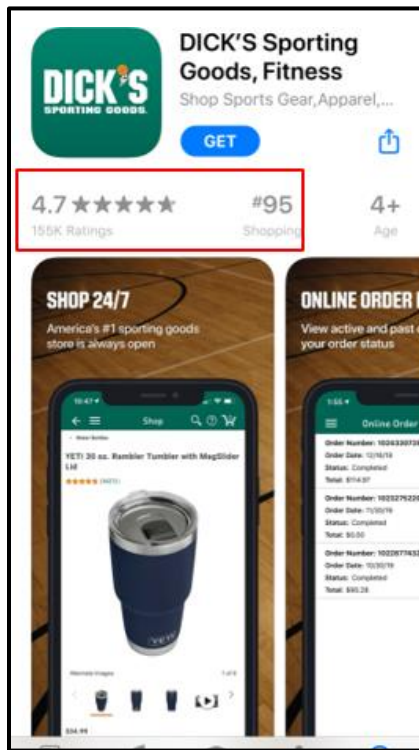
DICK'S SPORTING GOODS

DICK'S Sporting Goods, Fitness

Shop Sports Gear,Apparel,...

GET

4.7 ★★★★★

155K Ratings

#95

Shopping

4+

Age

SHOP 24/7

America's #1 sporting goods store is always open

10:47

Shop

YETI 30 oz. Rambler Tumbler with MagSlider Lid

★★★★★ (1471)

YETI

Alternate Images

1 of 6

$34.99

ONLINE ORDER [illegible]

View active and past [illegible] your order status

1:55

Online Order

Order Number: 1024330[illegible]
Order Date: 12/16/19
Status: Completed
Total: $114.97

Order Number: 1022752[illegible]
Order Date: 11/30/19
Status: Completed
Total: $0.00

Order Number: 1022877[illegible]
Order Date: 10/30/19
Status: Completed
Total: $90.28